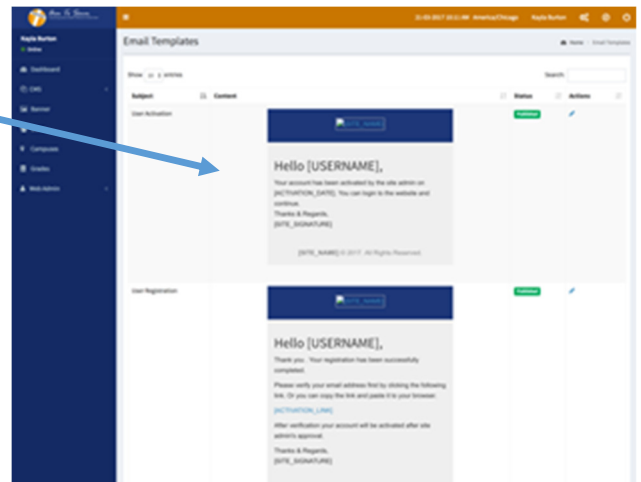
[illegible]

Kayla Burton
● Online

Dashboard
CMS
Banner
Campuses
Grades
Web Admin

11-03-2017 10:11 AM America/Chicago Kayla Burton

Email Templates

Home / Email Templates

Show 10 entries

Search:

| Subject | Content | Status | Actions |
|---|---|---|---|
| User Activation | [SITE_NAME] Hello [USERNAME], Your account has been activated by the site admin on [ACTIVATION_DATE]. You can login to the website and continue. Thanks & Regards, [SITE_SIGNATURE] [SITE_NAME] © 2017. All Rights Reserved. | Published | |
| User Registration | [SITE_NAME] Hello [USERNAME], Thank you. Your registration has been successfully completed. Please verify your email address first by clicking the following link. Or you can copy the link and paste it to your browser. [ACTIVATION_LINK] After verification your account will be activated after site admin's approval. Thanks & Regards, [SITE_SIGNATURE] | Published | |